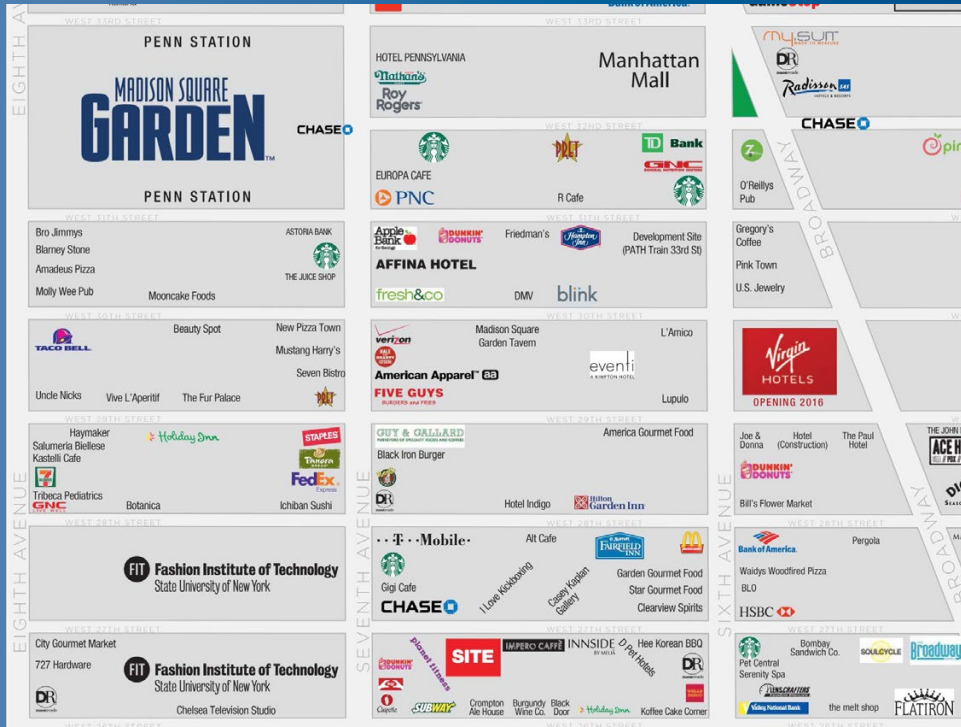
WEST 33RD STREET

PENN STATION
MADISON SQUARE GARDEN
PENN STATION
CHASE

WEST 31TH STREET
Bro Jimmys
Blarney Stone
Amadeus Pizza
Molly Wee Pub
Mooncake Foods
ASTORIA BANK
THE JUICE SHOP

WEST 30TH STREET
TACO BELL
Beauty Spot
New Pizza Town
Mustang Harry's
Seven Bistro
Uncle Nicks
Vive L'Aperitif
The Fur Palace
PRET

WEST 29TH STREET
Haymaker
Salumeria Biellese
Kastelli Cafe
Holiday Inn
STAPLES
Tangra
FedEx Express
Tribeca Pediatrics
GNC
Botanica
Ichiban Sushi

WEST 28TH STREET
FIT Fashion Institute of Technology State University of New York

WEST 27TH STREET
City Gourmet Market
727 Hardware
FIT Fashion Institute of Technology State University of New York
DR
Chelsea Television Studio

EIGHTH AVENUE

WEST 33RD STREET
HOTEL PENNSYLVANIA
Nathan's
Roy Rogers
Manhattan Mall

WEST 32ND STREET
PRET
TD Bank
GNC
EUROPA CAFE
PNC
R Cafe

WEST 31TH STREET
Apple Bank
DUNKIN' DONUTS
Friedman's
Hampton Inn
Development Site (PATH Train 33rd St)
AFFINA HOTEL
fresh&co
DMV
blink

WEST 30TH STREET
verizon
Madison Square Garden Tavern
L'Amico
American Apparel
eventi A KIMPTON HOTEL
FIVE GUYS BURGERS and FRIES
Lupulo

WEST 29TH STREET
GUY & GALLARD
America Gourmet Food
Black Iron Burger
DR
Hotel Indigo
Hilton Garden Inn

WEST 28TH STREET
T-Mobile
Alt Cafe
FAIRFIELD INN
Gigi Cafe
I Love Kickboxing
Casey Kaplan Gallery
Garden Gourmet Food
Star Gourmet Food
Clearview Spirits
CHASE

WEST 27TH STREET
planet fitness
DUNKIN' DONUTS
SITE
IMPERO CAFFÈ
INSIDE BY MELIÁ
D Pet Hotels
Hee Korean BBQ
DR
Chipotle
SUBWAY
Crompton Ale House
Burgundy Wine Co.
Black Door
Holiday Inn
Koffee Cake Corner

SEVENTH AVENUE

MYSUIT
DR
Radisson
CHASE
O'Reillys Pub
Gregory's Coffee
Pink Town
U.S. Jewelry
BROADWAY
Virgin HOTELS
OPENING 2016
Joe & Donna
Hotel (Construction)
The Paul Hotel
THE JOHN
ACE H
DUNKIN' DONUTS
Bill's Flower Market

WEST 28TH STREET
Bank of America
Pergola
Waldys Woodfired Pizza
BLO
HSBC

WEST 27TH STREET
Bombay Sandwich Co.
SOULCYCLE
Broadway
Pet Central
Serenity Spa
Valley National Bank
the melt shop
FLATIRON

SIXTH AVENUE